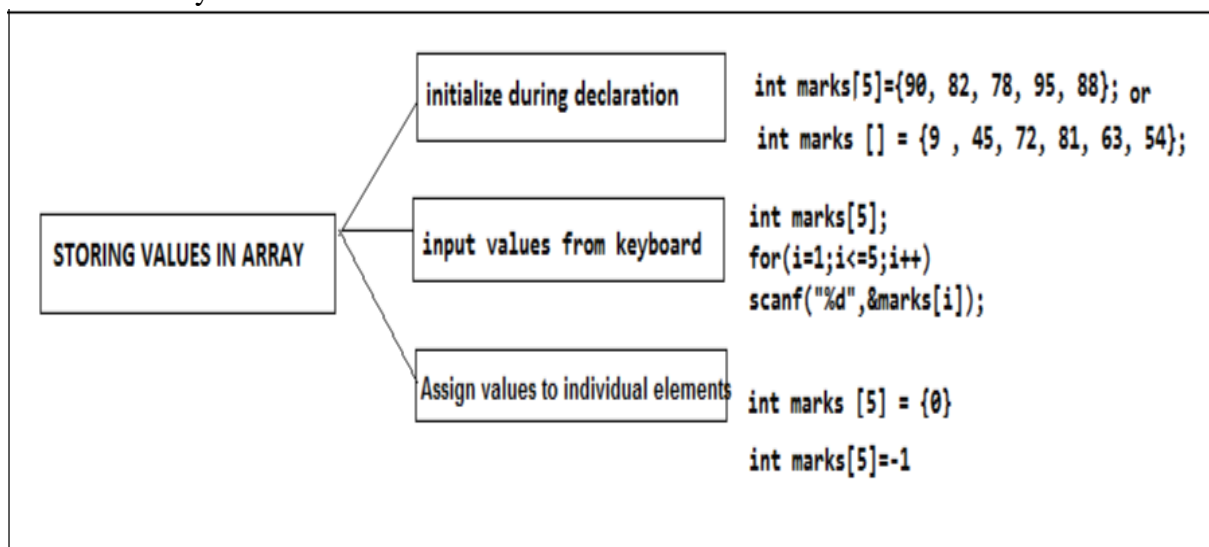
STORING VALUES IN ARRAY

initialize during declaration

int marks[5]={90, 82, 78, 95, 88}; or
int marks [] = {9 , 45, 72, 81, 63, 54};

input values from keyboard

int marks[5];
for(i=1;i<=5;i++)
scanf("%d",&marks[i]);

Assign values to individual elements

int marks [5] = {0}
int marks[5]=-1